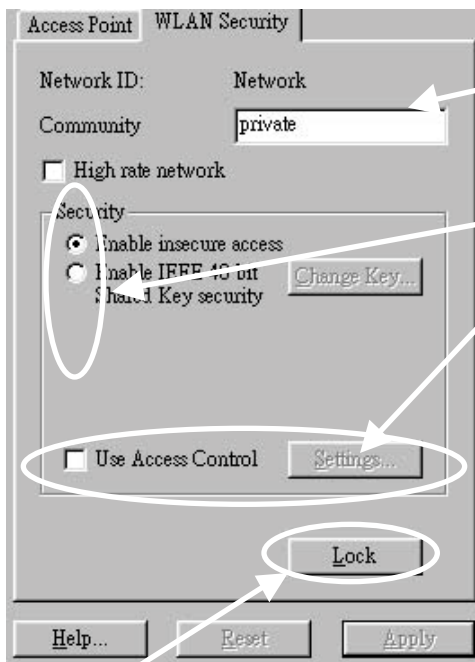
Access Point WLAN Security

Network ID: Network

Community private

High rate network

Security

Enable insecure access

Enable IEEE 40 bit Shared Key security

Change Key...

Use Access Control

Settings...

Lock

Help...

Reset

Apply